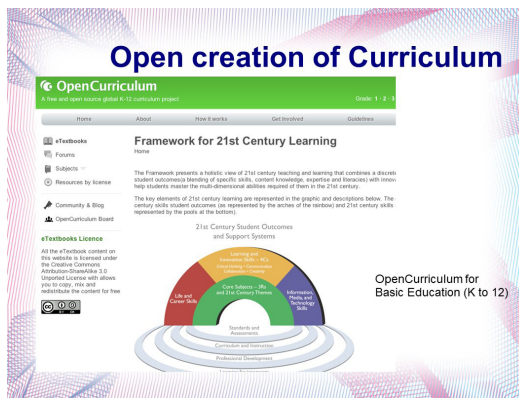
Open creation of Curriculum

OpenCurriculum

A free and open source global K-12 curriculum project

Grade: 1 · 2 · 3

Home | About | How it works | Get Involved | Guidelines

eTextbooks

Forums

Subjects

Resources by license

Community & Blog

OpenCurriculum Board

eTextbooks Licence

All the eTextbook content on this website is licensed under the Creative Commons Attribution-ShareAlike 3.0 Unported License with allows you to copy, mix and redistribute the content for free

Framework for 21st Century Learning

Home

The Framework presents a holistic view of 21st century teaching and learning that combines a discrete student outcomes (a blending of specific skills, content knowledge, expertise and literacies) with innov help students master the multi-dimensional abilities required of them in the 21st century.

The key elements of 21st century learning are represented in the graphic and descriptions below. The century skills student outcomes (as represented by the arches of the rainbow) and 21st century skills represented by the pools at the bottom).

21st Century Student Outcomes and Support Systems

Learning and Innovation Skills – 4Cs
Critical thinking • Communication
Collaboration • Creativity

Life and Career Skills

Core Subjects – 3Rs and 21st Century Themes

Information, Media, and Technology Skills

Standards and Assessments

Curriculum and Instruction

Professional Development

Learning Environments

OpenCurriculum for Basic Education (K to 12)